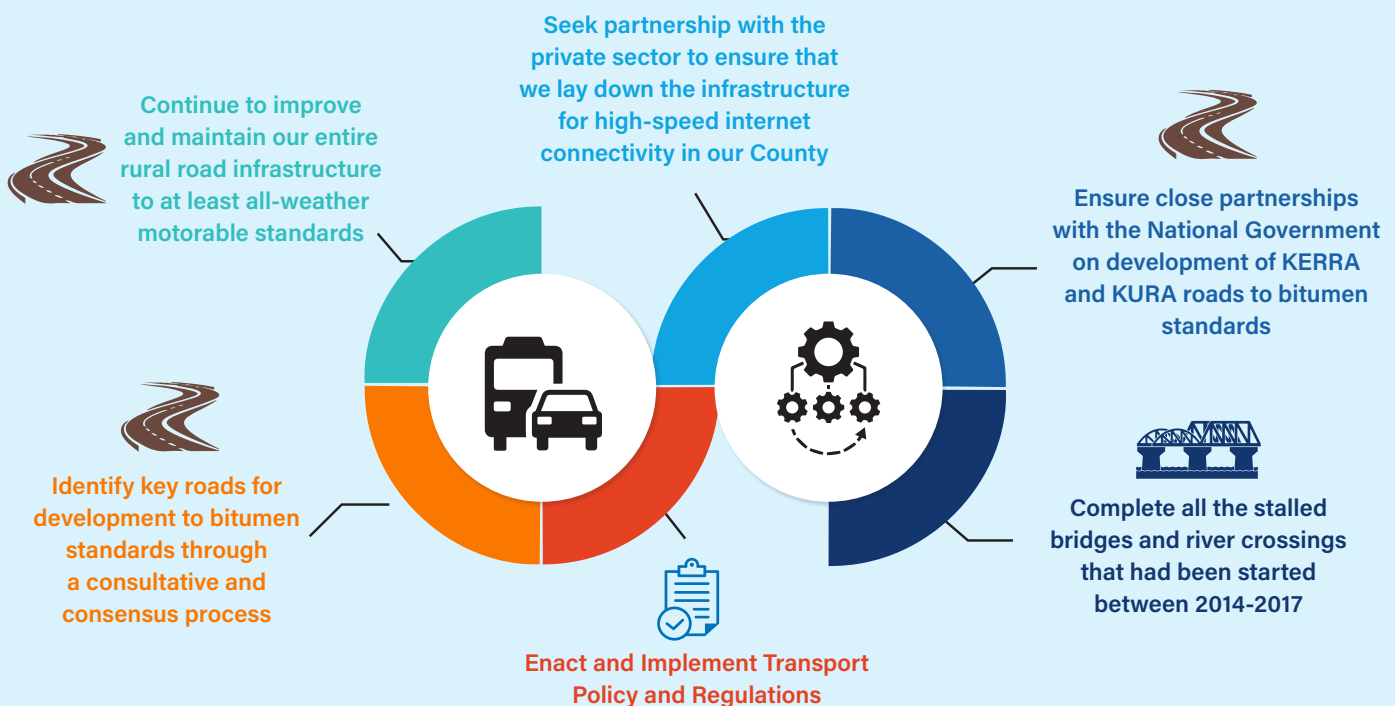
Seek partnership with the private sector to ensure that we lay down the infrastructure for high-speed internet connectivity in our County

Continue to improve and maintain our entire rural road infrastructure to at least all-weather motorable standards

Ensure close partnerships with the National Government on development of KERRA and KURA roads to bitumen standards

Identify key roads for development to bitumen standards through a consultative and consensus process

Complete all the stalled bridges and river crossings that had been started between 2014-2017

Enact and Implement Transport Policy and Regulations